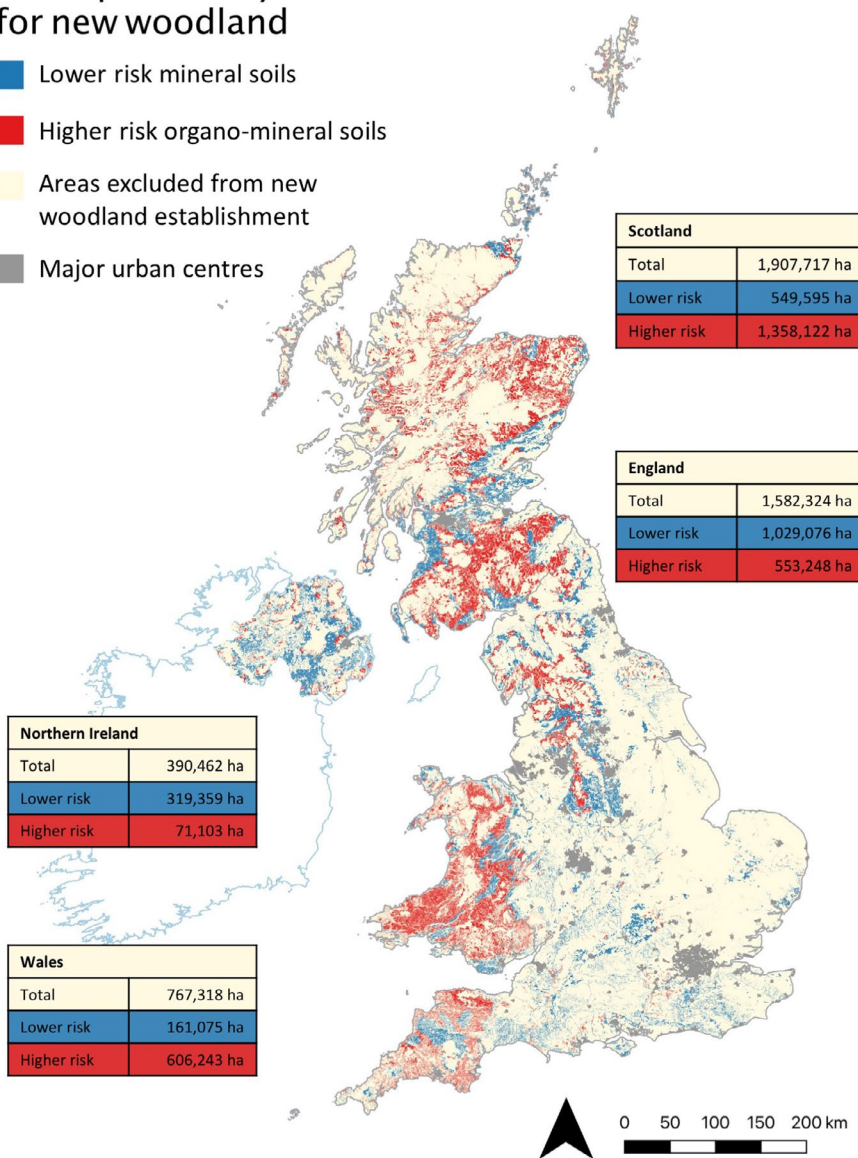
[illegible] for new woodland

Lower risk mineral soils

Higher risk organo-mineral soils

Areas excluded from new woodland establishment

Major urban centres

| Scotland | |
|---|---|
| Total | 1,907,717 ha |
| Lower risk | 549,595 ha |
| Higher risk | 1,358,122 ha |

| England | |
|---|---|
| Total | 1,582,324 ha |
| Lower risk | 1,029,076 ha |
| Higher risk | 553,248 ha |

| Northern Ireland | |
|---|---|
| Total | 390,462 ha |
| Lower risk | 319,359 ha |
| Higher risk | 71,103 ha |

| Wales | |
|---|---|
| Total | 767,318 ha |
| Lower risk | 161,075 ha |
| Higher risk | 606,243 ha |

0 50 100 150 200 km